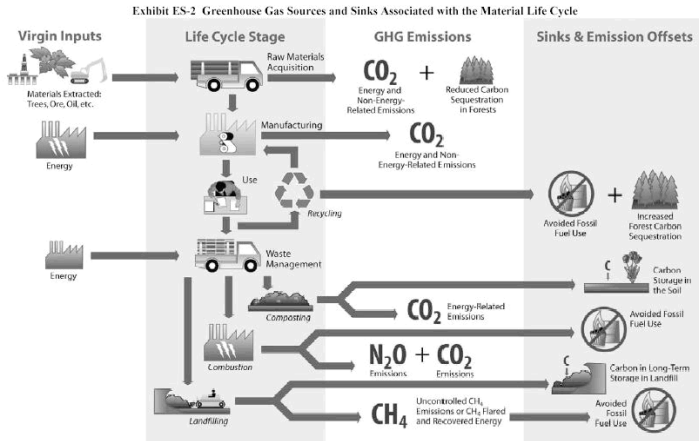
Exhibit ES-2 Greenhouse Gas Sources and Sinks Associated with the Material Life Cycle

Virgin Inputs

Materials Extracted: Trees, Ore, Oil, etc.

Energy

Energy

Life Cycle Stage

Raw Materials Acquisition

Manufacturing

Use

Recycling

Waste Management

Composting

Combustion

Landfilling

GHG Emissions

$CO_2$ + 

Energy and Non-Energy-Related Emissions

Reduced Carbon Sequestration in Forests

$CO_2$

Energy and Non-Energy-Related Emissions

$CO_2$ Energy-Related Emissions

$N_2O$ + $CO_2$

Emissions

Emissions

$CH_4$

Uncontrolled $CH_4$ Emissions or $CH_4$ Flared and Recovered Energy

Sinks & Emission Offsets

Avoided Fossil Fuel Use

+

Increased Forest Carbon Sequestration

C

Carbon Storage in the Soil

Avoided Fossil Fuel Use

C

Carbon in Long-Term Storage in Landfill

Avoided Fossil Fuel Use